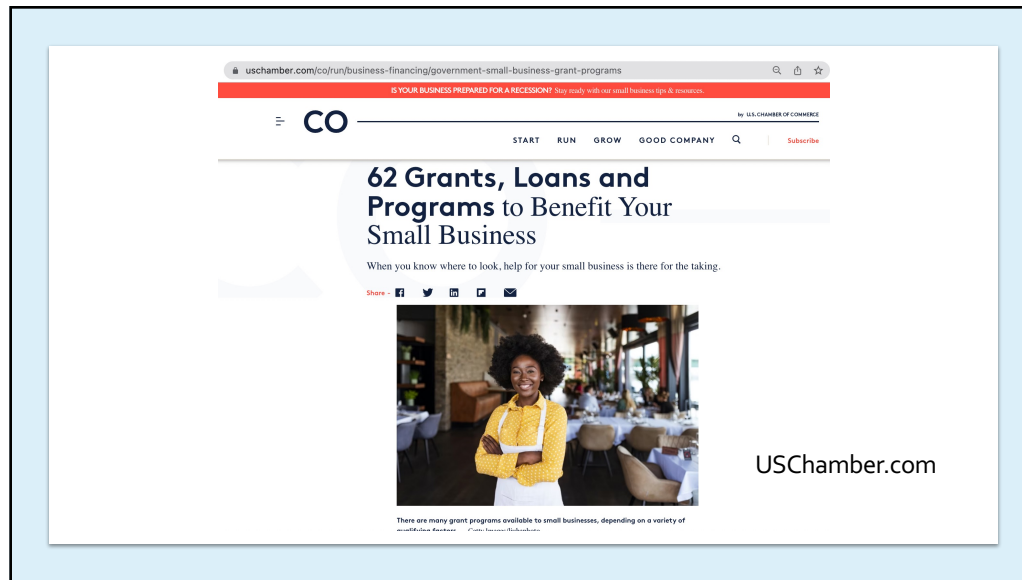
uschamber.com/co/run/business-financing/government-small-business-grant-programs

IS YOUR BUSINESS PREPARED FOR A RECESSION? Stay ready with our small business tips & resources.

CO

by U.S. CHAMBER OF COMMERCE

START RUN GROW GOOD COMPANY Subscribe

62 Grants, Loans and Programs to Benefit Your Small Business

When you know where to look, help for your small business is there for the taking.

Share -

There are many grant programs available to small businesses, depending on a variety of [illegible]

USChamber.com